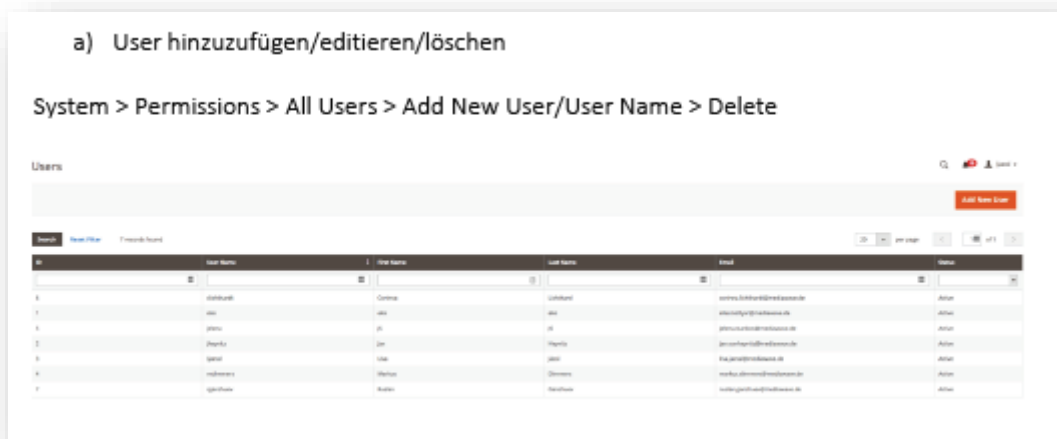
a) User hinzuzufügen/editieren/löschen

System > Permissions > All Users > Add New User/User Name > Delete

Users

Add New User

Search Reset Filter 7 records found

20 per page of 1

| ID | User Name | First Name | Last Name | Email | Status |
|---|---|---|---|---|---|
| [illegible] | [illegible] | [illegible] | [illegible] | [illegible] | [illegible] |
| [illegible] | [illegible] | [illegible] | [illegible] | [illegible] | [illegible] |
| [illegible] | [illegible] | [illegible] | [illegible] | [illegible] | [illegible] |
| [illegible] | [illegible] | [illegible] | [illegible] | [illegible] | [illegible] |
| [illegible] | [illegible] | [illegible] | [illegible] | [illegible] | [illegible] |
| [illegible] | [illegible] | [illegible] | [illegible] | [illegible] | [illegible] |
| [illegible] | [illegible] | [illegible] | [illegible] | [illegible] | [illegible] |